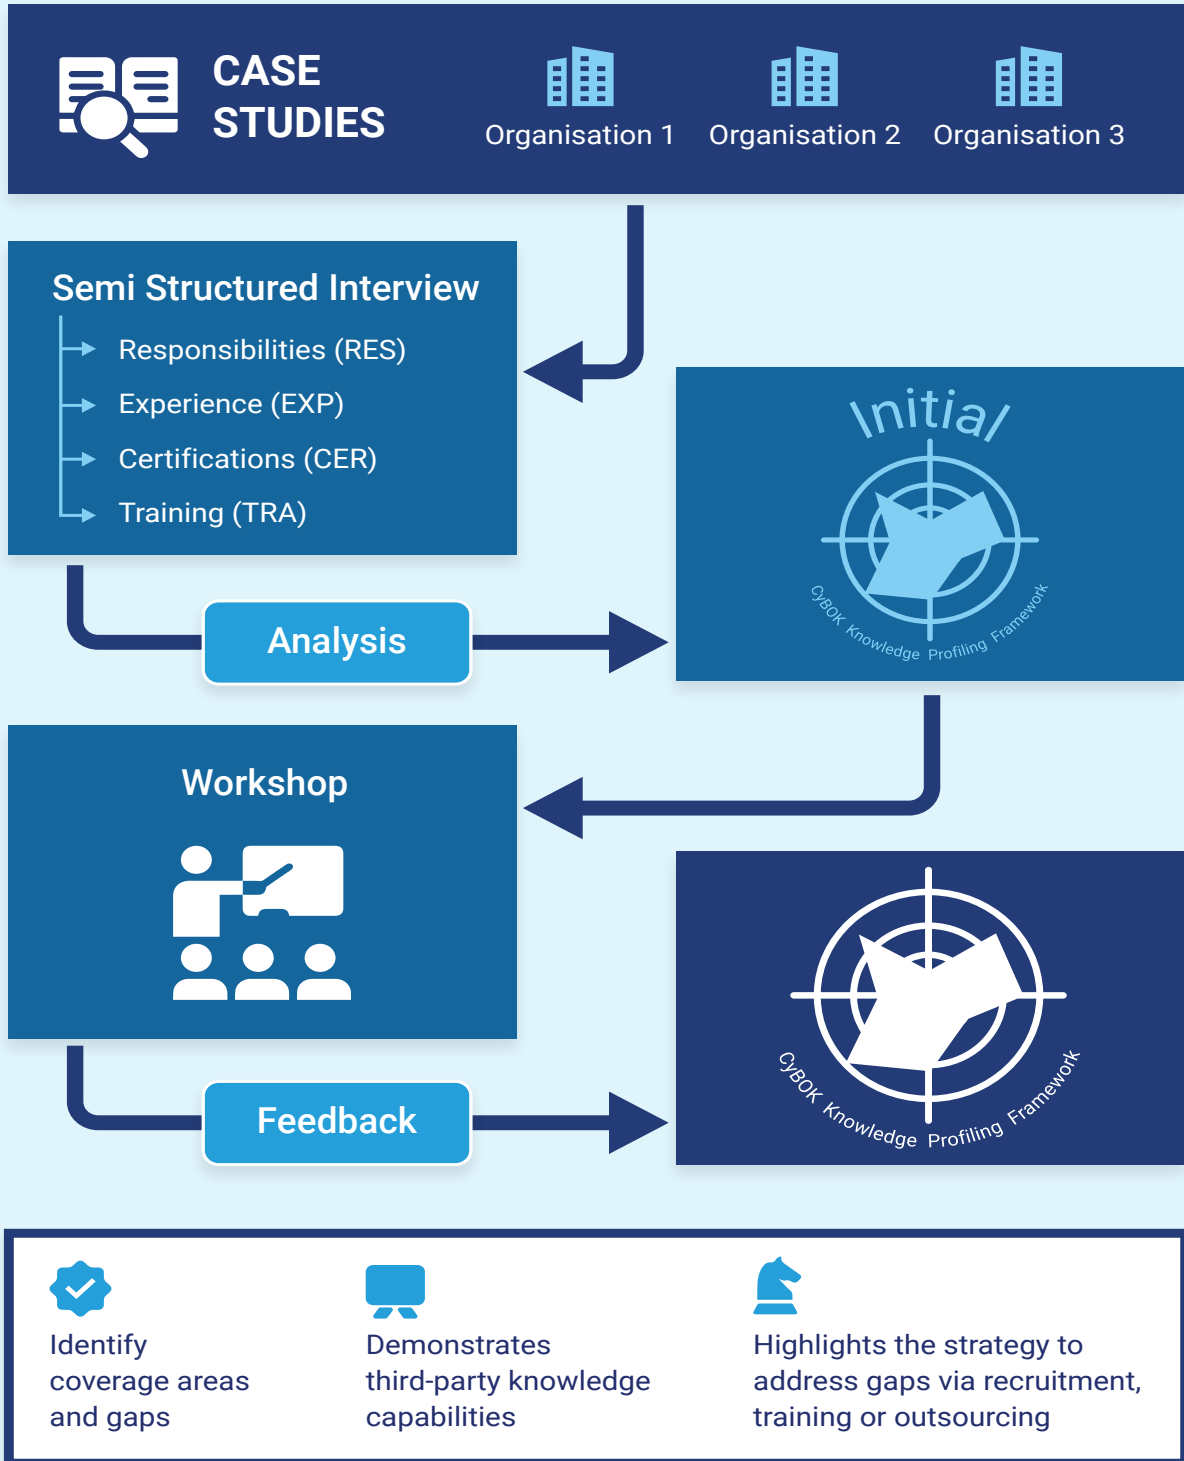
CASE STUDIES

Organisation 1 Organisation 2 Organisation 3

Semi Structured Interview

Responsibilities (RES)

Experience (EXP)

Certifications (CER)

Training (TRA)

Initial

CyBOK Knowledge Profiling Framework

Analysis

Workshop

CyBOK Knowledge Profiling Framework

Feedback

Identify coverage areas and gaps

Demonstrates third-party knowledge capabilities

Highlights the strategy to address gaps via recruitment, training or outsourcing